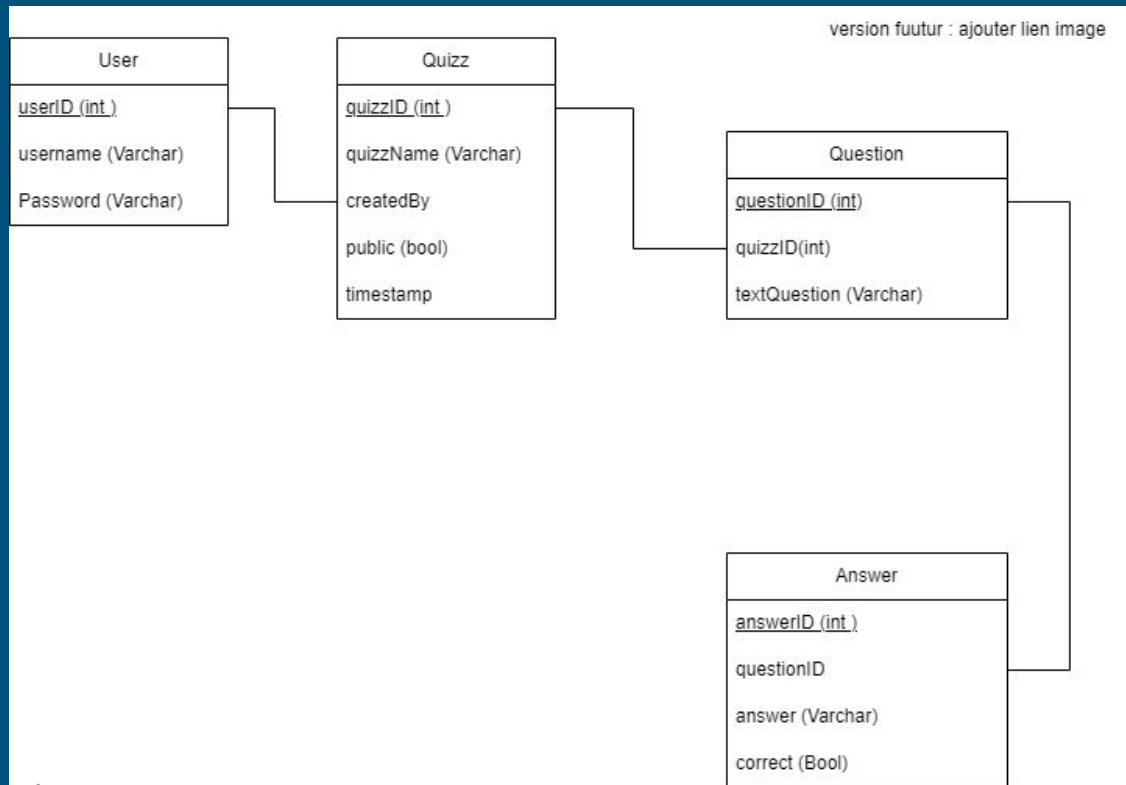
version fuutur : ajouter lien image

User
userID (int )
username (Varchar)
Password (Varchar)

Quizz
quizzID (int )
quizzName (Varchar)
createdBy
public (bool)
timestamp

Question
questionID (int)
quizzID(int)
textQuestion (Varchar)

Answer
answerID (int )
questionID
answer (Varchar)
correct (Bool)